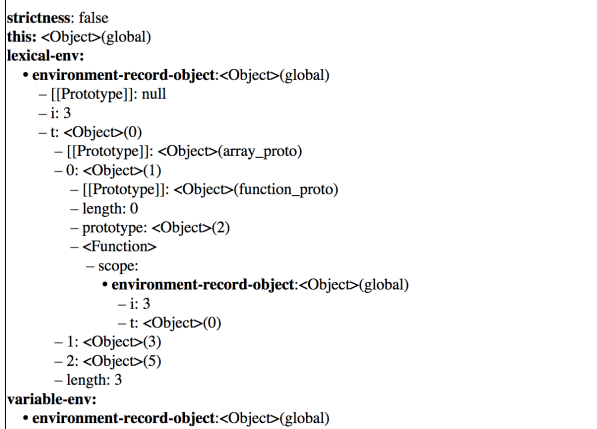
**strictness**: false
**this**: <Object>(global)
**lexical-env:**
• **environment-record-object**:<Object>(global)
– [[Prototype]]: null
– i: 3
– t: <Object>(0)
– [[Prototype]]: <Object>(array_proto)
– 0: <Object>(1)
– [[Prototype]]: <Object>(function_proto)
– length: 0
– prototype: <Object>(2)
– <Function>
– scope:
• **environment-record-object**:<Object>(global)
– i: 3
– t: <Object>(0)
– 1: <Object>(3)
– 2: <Object>(5)
– length: 3
**variable-env:**
• **environment-record-object**:<Object>(global)